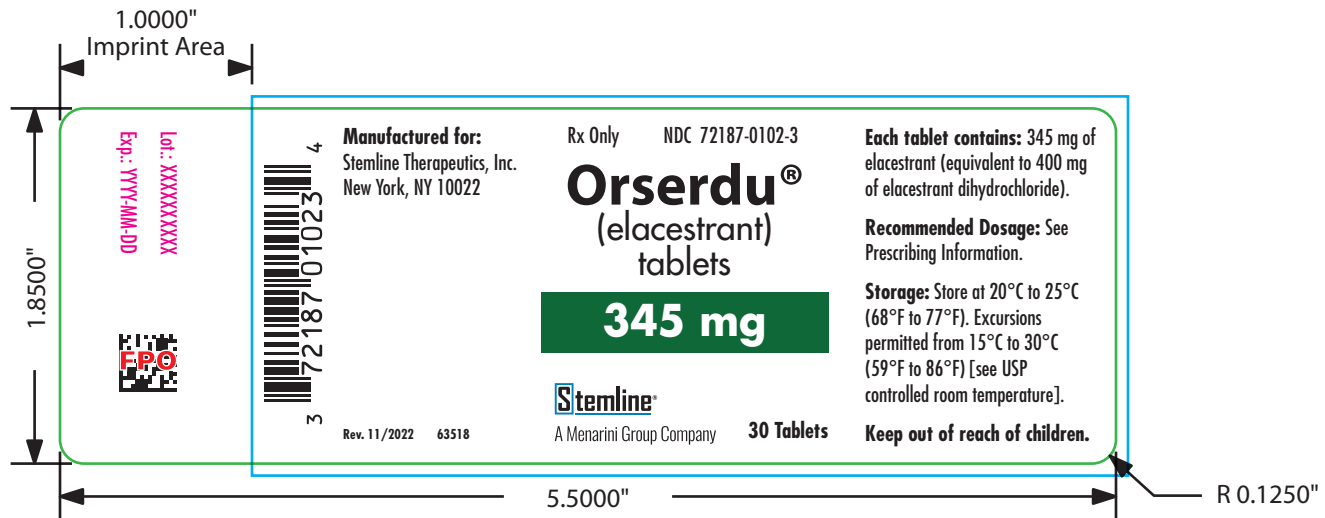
1.0000"
Imprint Area

1.8500"

Lot.: XXXXXXXXXX
Exp.: YYYY-MM-DD

FPO

3 72187 01023 4

Manufactured for:
Stemline Therapeutics, Inc.
New York, NY 10022

Rev. 11/2022 63518

Rx Only NDC 72187-0102-3

Orserdu®
(elacestrant)
tablets

345 mg

Stemline®
A Menarini Group Company

30 Tablets

Each tablet contains: 345 mg of elacestrant (equivalent to 400 mg of elacestrant dihydrochloride).

Recommended Dosage: See Prescribing Information.

Storage: Store at 20°C to 25°C (68°F to 77°F). Excursions permitted from 15°C to 30°C (59°F to 86°F) [see USP controlled room temperature].

Keep out of reach of children.

5.5000"

R 0.1250"